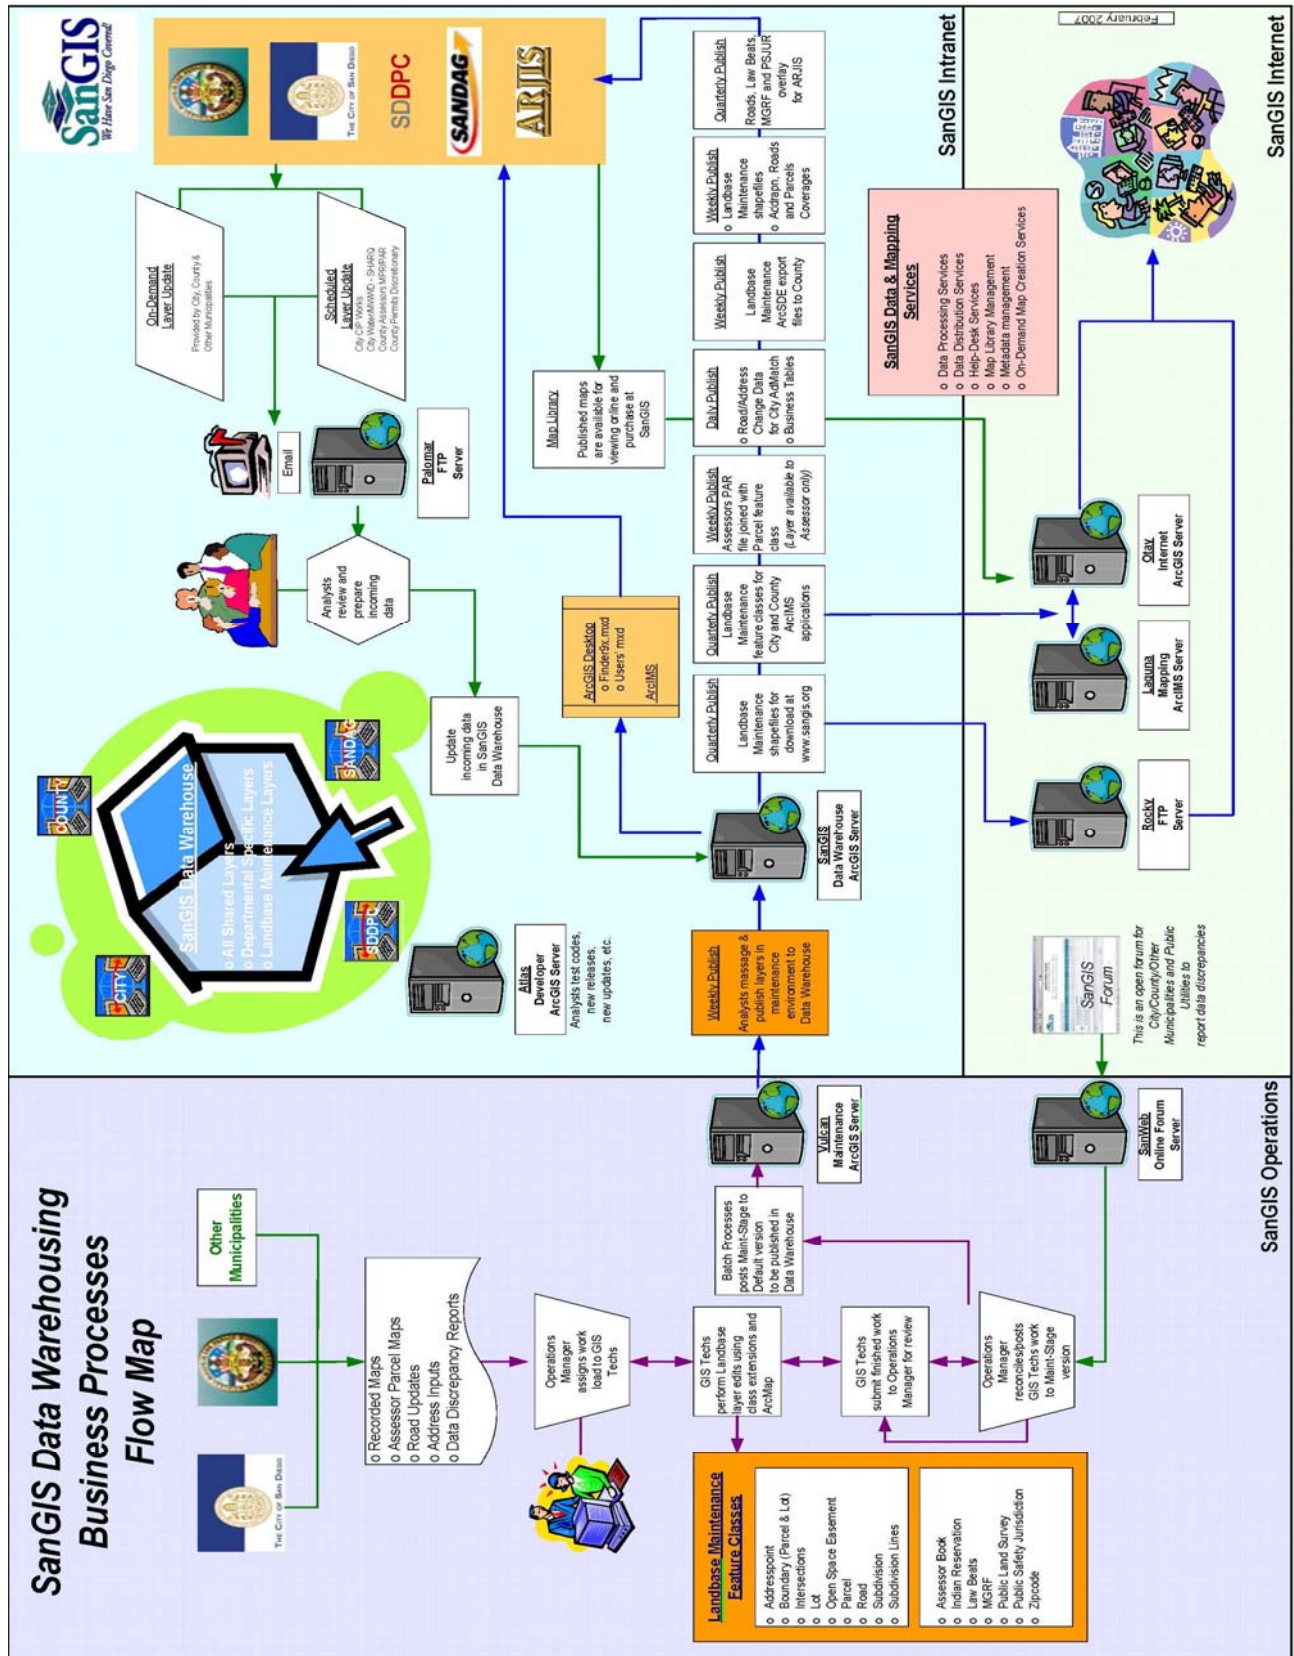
SanGIS Data Warehousing Business Processes Flow Map

SanGIS Operations

THE CITY OF SAN DIEGO

Other Municipalities

o Recorded Maps
o Assessor Parcel Maps
o Road Updates
o Address Inputs
o Data Discrepancy Reports

Operations Manager assigns work load to GIS Techs

GIS Techs perform Landbase layer edits using class extensions and ArcMap

GIS Techs submit finished work to Operations Manager for review

Operations Manager reconciles/posts GIS Techs work to Maint-Stage version

Batch Processes posts Maint-Stage to Default version to be published in Data Warehouse

Landbase Maintenance Feature Classes

o Addresspoint
o Boundary (Parcel & Lot)
o Intersections
o Lot
o Open Space Easement
o Parcel
o Road
o Subdivision
o Subdivision Lines

o Assessor Book
o Indian Reservation
o Law Beats
o MGRF
o Public Land Survey
o Public Safety Jurisdiction
o Zipcode

Vulcan Maintenance ArcGIS Server

SanWeb Online Forum Server

SanGIS Intranet

SanGIS We Have San Diego Covered!

THE CITY OF SAN DIEGO

SDDPC

SANDAG

ARJIS

On-Demand Layer Update
Provided by City, County & Other Municipalities

Scheduled Layer Update
City CIP Works
City Water/MWWD - SHARQ
County Assessors MPR/PAR
County Permits Discretionary

Email

Palomar FTP Server

Analysts review and prepare incoming data

Update incoming data in SanGIS Data Warehouse

SanGIS Data Warehouse
o All Shared Layers
o Departmental Specific Layers
o Landbase Maintenance Layers

COUNTY

SANDAG

SDDPC

CITY

Atlas Developer ArcGIS Server
Analysts test codes, new releases, new updates, etc.

Weekly Publish
Analysts massage & publish layers in maintenance environment to Data Warehouse

SanGIS Data Warehouse ArcGIS Server

ArcGIS Desktop
o Finder9x.mxd
o Users'.mxd
ArcIMS

Map Library
Published maps are available for viewing online and purchase at SanGIS

Quarterly Publish
Landbase Maintenance shapefiles for download at www.sangis.org

Quarterly Publish
Landbase Maintenance feature classes for City and County ArcIMS applications

Weekly Publish
Assessors PAR file joined with Parcel feature class
(Layer available to Assessor only)

Daily Publish
o Road/Address Change Data for City AdMatch
o Business Tables

Weekly Publish
Landbase Maintenance ArcSDE export files to County

Weekly Publish
o Landbase Maintenance shapefiles
o Addrapn, Roads and Parcels Coverages

Quarterly Publish
Roads, Law Beats, MGRF and PSJUR overlay for ARJIS

SanGIS Data & Mapping Services
o Data Processing Services
o Data Distribution Services
o Help-Desk Services
o Map Library Management
o Metadata management
o On-Demand Map Creation Services

SanGIS Internet

February 2007

SanGIS Forum
This is an open forum for City/County/Other Municipalities and Public Utilities to report data discrepancies

Rocky FTP Server

Laguna Mapping ArcIMS Server

Otay Internet ArcGIS Server